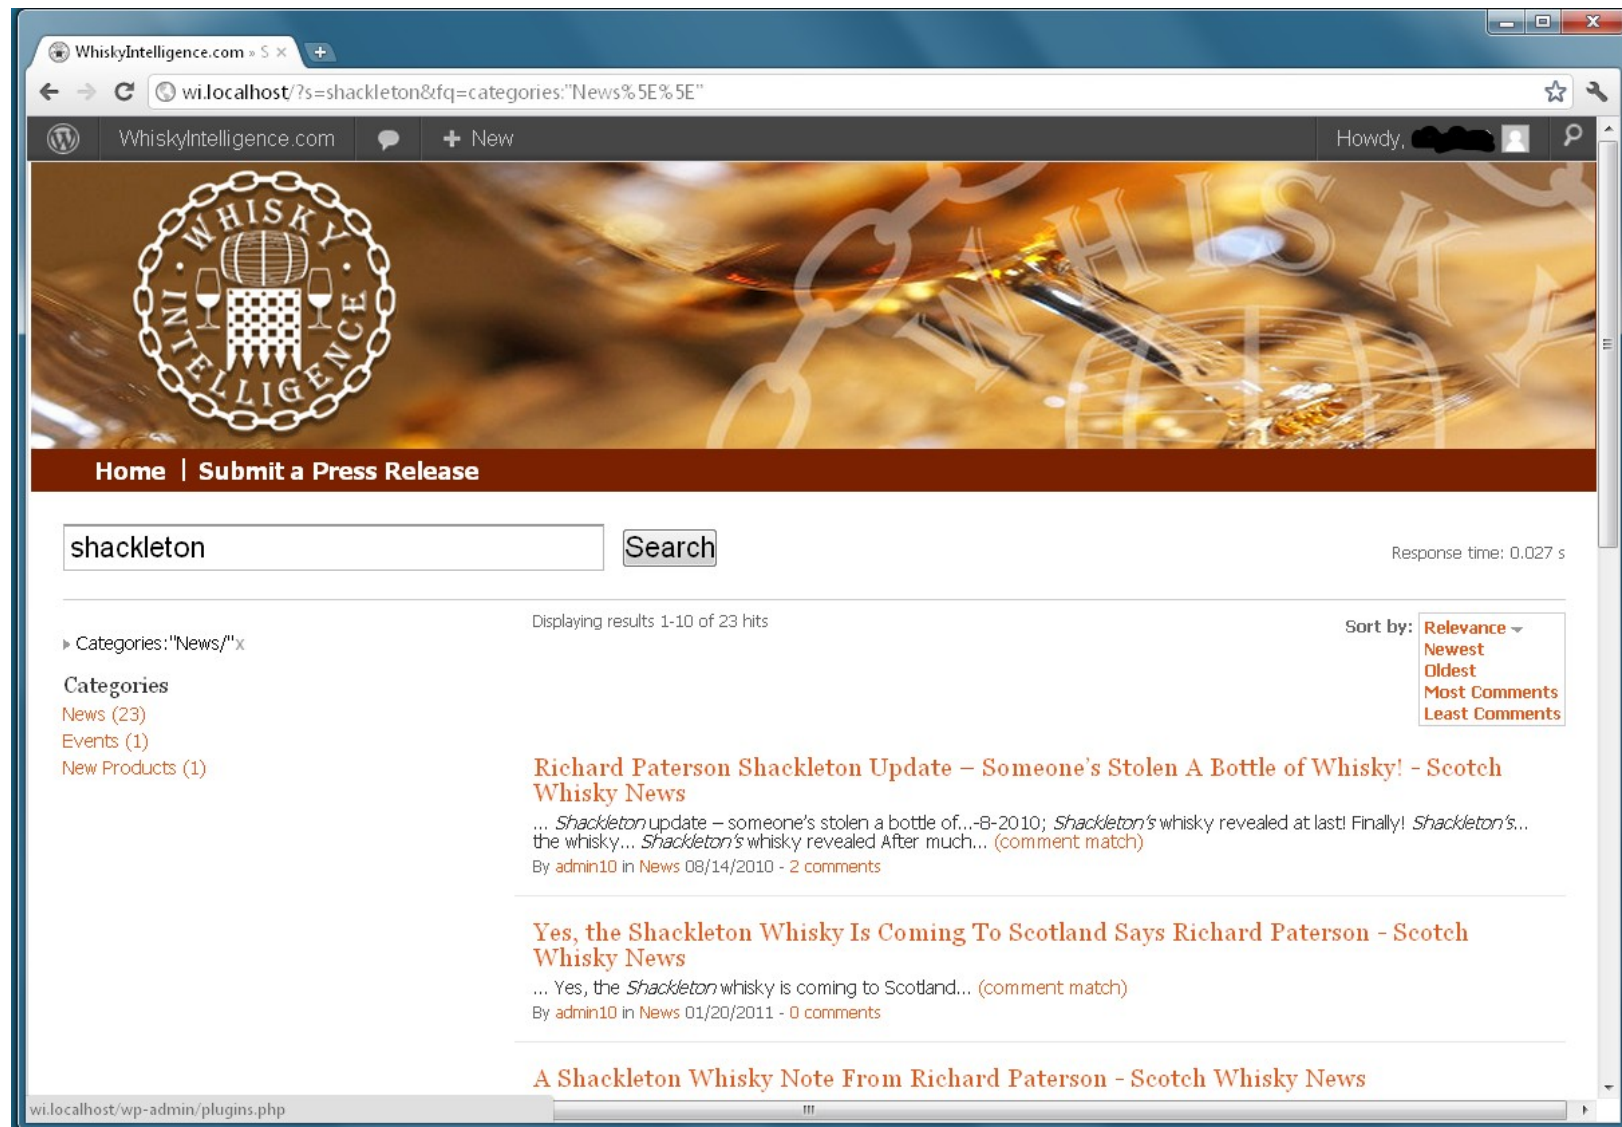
WhiskyIntelligence.com » S ×

wi.localhost/?s=shackleton&fq=categories:"News%5E%5E"

WhiskyIntelligence.com New Howdy, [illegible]

WHISKY INTELLIGENCE

WHISKY

Home | Submit a Press Release

shackleton Search

Response time: 0.027 s

Categories:"News/"x

Categories
News (23)
Events (1)
New Products (1)

Displaying results 1-10 of 23 hits

Sort by: Relevance
Newest
Oldest
Most Comments
Least Comments

Richard Paterson Shackleton Update – Someone's Stolen A Bottle of Whisky! - Scotch Whisky News

... *Shackleton* update – someone's stolen a bottle of...-8-2010; *Shackleton's* whisky revealed at last! Finally! *Shackleton's*... the whisky... *Shackleton's* whisky revealed After much... (comment match)
By admin10 in News 08/14/2010 - 2 comments

Yes, the Shackleton Whisky Is Coming To Scotland Says Richard Paterson - Scotch Whisky News

... Yes, the *Shackleton* whisky is coming to Scotland... (comment match)
By admin10 in News 01/20/2011 - 0 comments

A Shackleton Whisky Note From Richard Paterson - Scotch Whisky News

wi.localhost/wp-admin/plugins.php